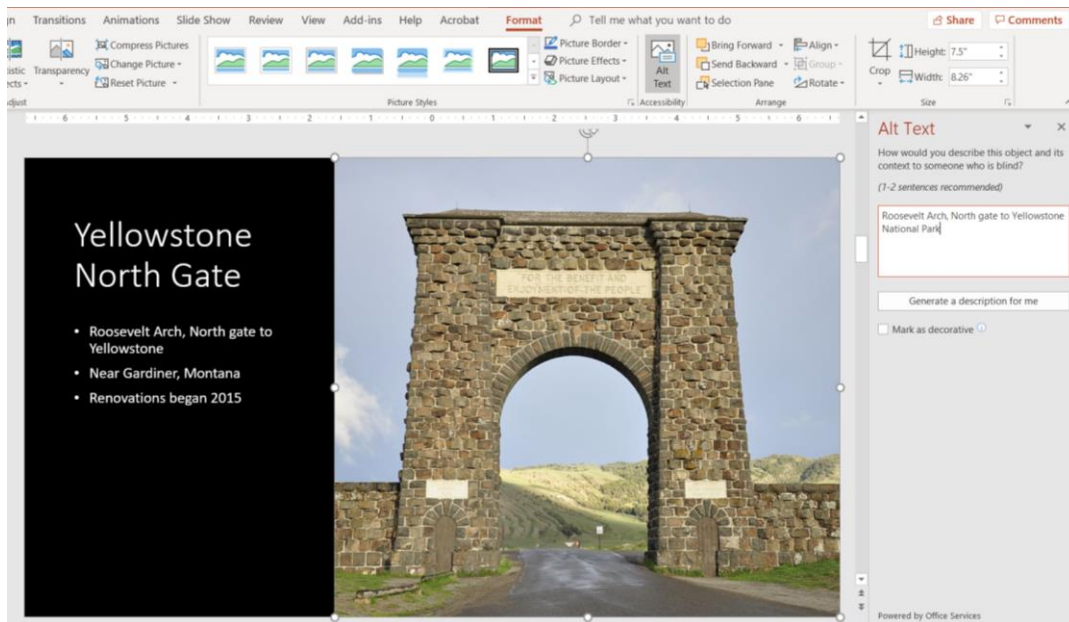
gn Transitions Animations Slide Show Review View Add-ins Help Acrobat Format Tell me what you want to do

Share Comments

istic ects Transparency Compress Pictures Change Picture Reset Picture
djust

Picture Border Picture Effects Picture Layout
Picture Styles

Alt Text
Accessibility

Bring Forward Send Backward Selection Pane Align Group Rotate
Arrange

Crop Height: 7.5" Width: 8.26"
Size

Yellowstone North Gate

• Roosevelt Arch, North gate to Yellowstone
• Near Gardiner, Montana
• Renovations began 2015

FOR THE BENEFIT AND ENJOYMENT OF THE PEOPLE

Alt Text

How would you describe this object and its context to someone who is blind?

(1-2 sentences recommended)

Roosevelt Arch, North gate to Yellowstone National Park

Generate a description for me

Mark as decorative

Powered by Office Services